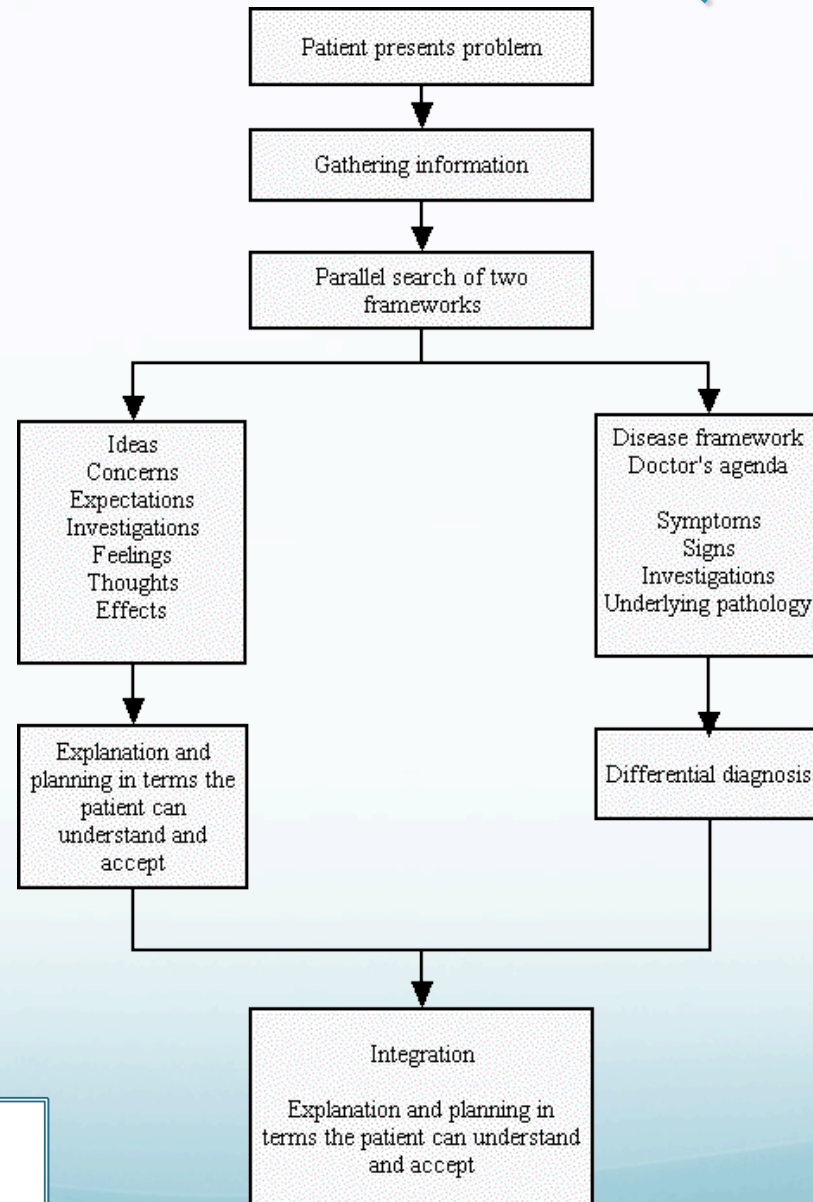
Patient presents problem

Gathering information

Parallel search of two frameworks

Ideas
Concerns
Expectations
Investigations
Feelings
Thoughts
Effects

Disease framework
Doctor's agenda

Symptoms
Signs
Investigations
Underlying pathology

Explanation and planning in terms the patient can understand and accept

Differential diagnosis

Integration

Explanation and planning in terms the patient can understand and accept